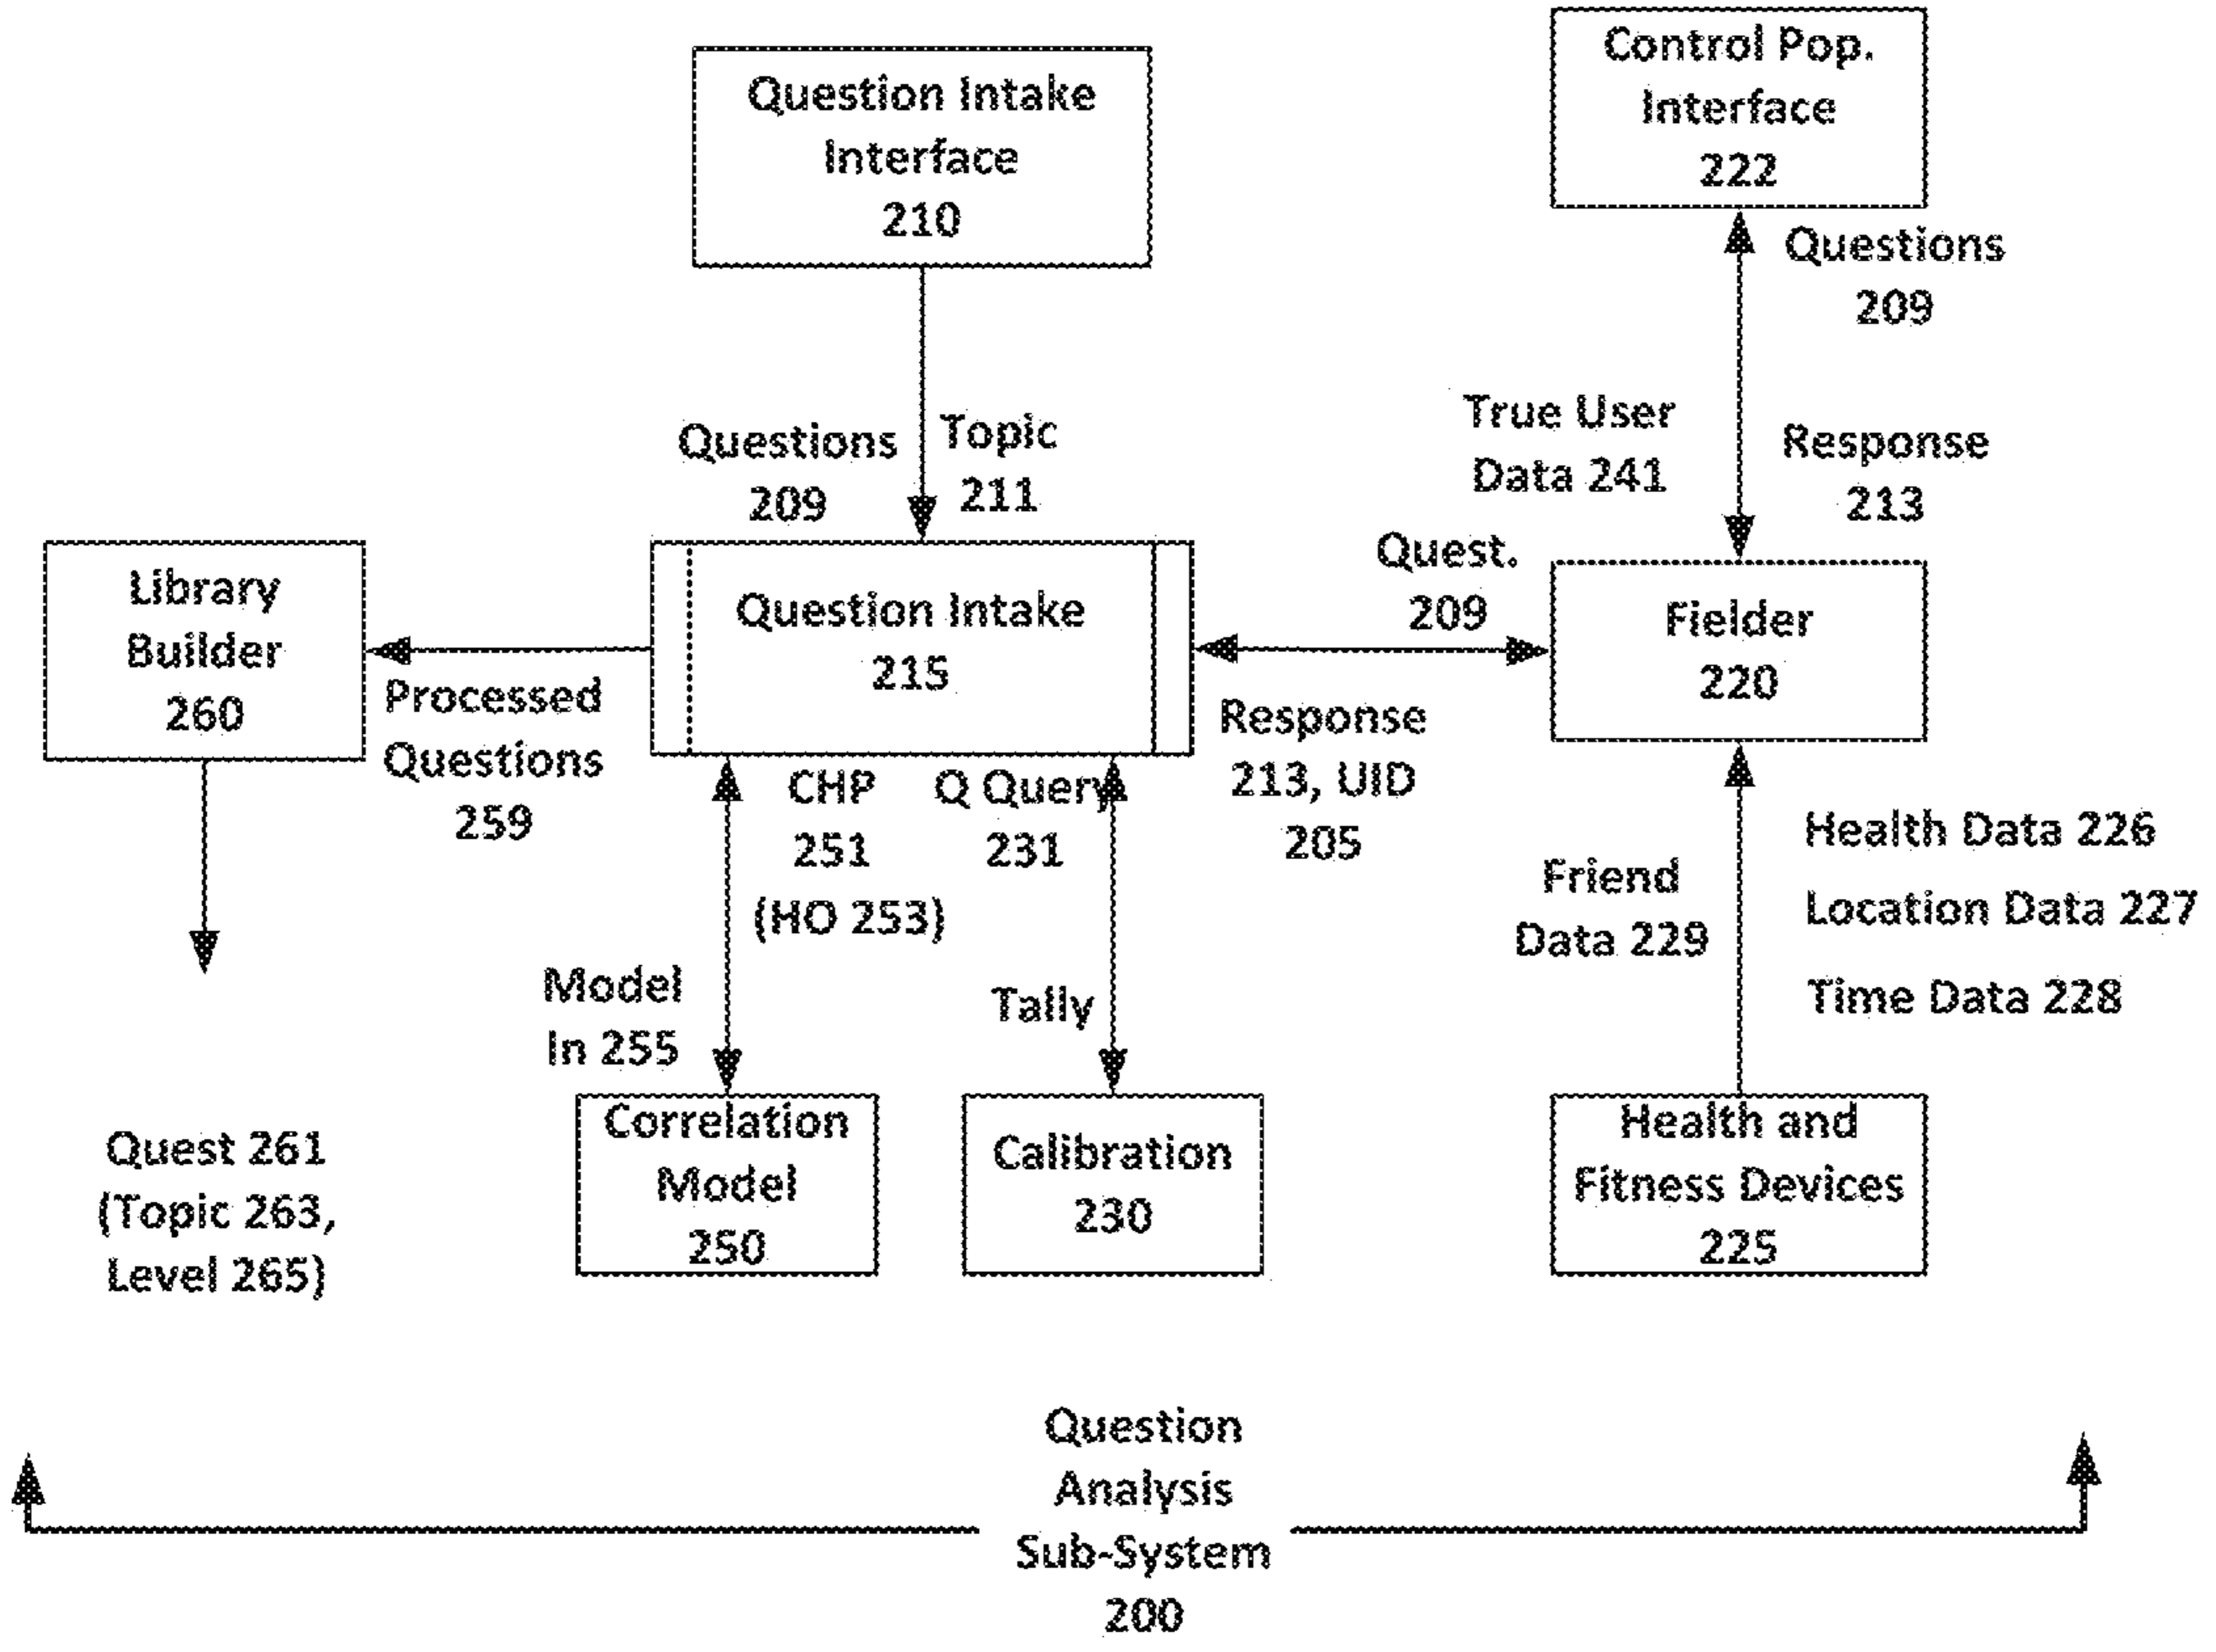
Question Intake Interface 210

Control Pop. Interface 222

Questions 209

Questions 209

Topic 211

True User Data 241

Response 213

Library Builder 260

Question Intake 215

Quest. 209

Fielder 220

Processed Questions 259

Response 213, UID 205

CHP 251 (HO 253)

Q Query 231

Health Data 226

Location Data 227

Time Data 228

Friend Data 229

Model In 255

Tally

Quest 261 (Topic 263, Level 265)

Correlation Model 250

Calibration 230

Health and Fitness Devices 225

Question Analysis Sub-System 200